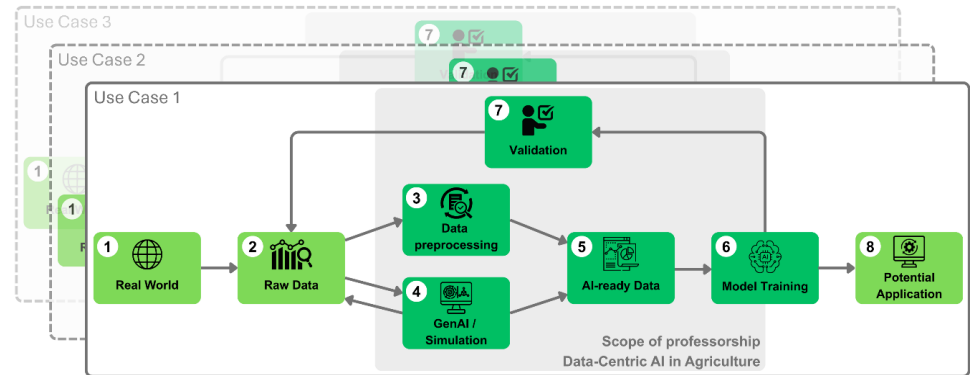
Use Case 3

7

Use Case 2

7

Use Case 1

7

Validation

1

1

1

Real World

2

Raw Data

3

Data preprocessing

4

GenAI / Simulation

5

AI-ready Data

6

Model Training

8

Potential Application

Scope of professorship
Data-Centric AI in Agriculture